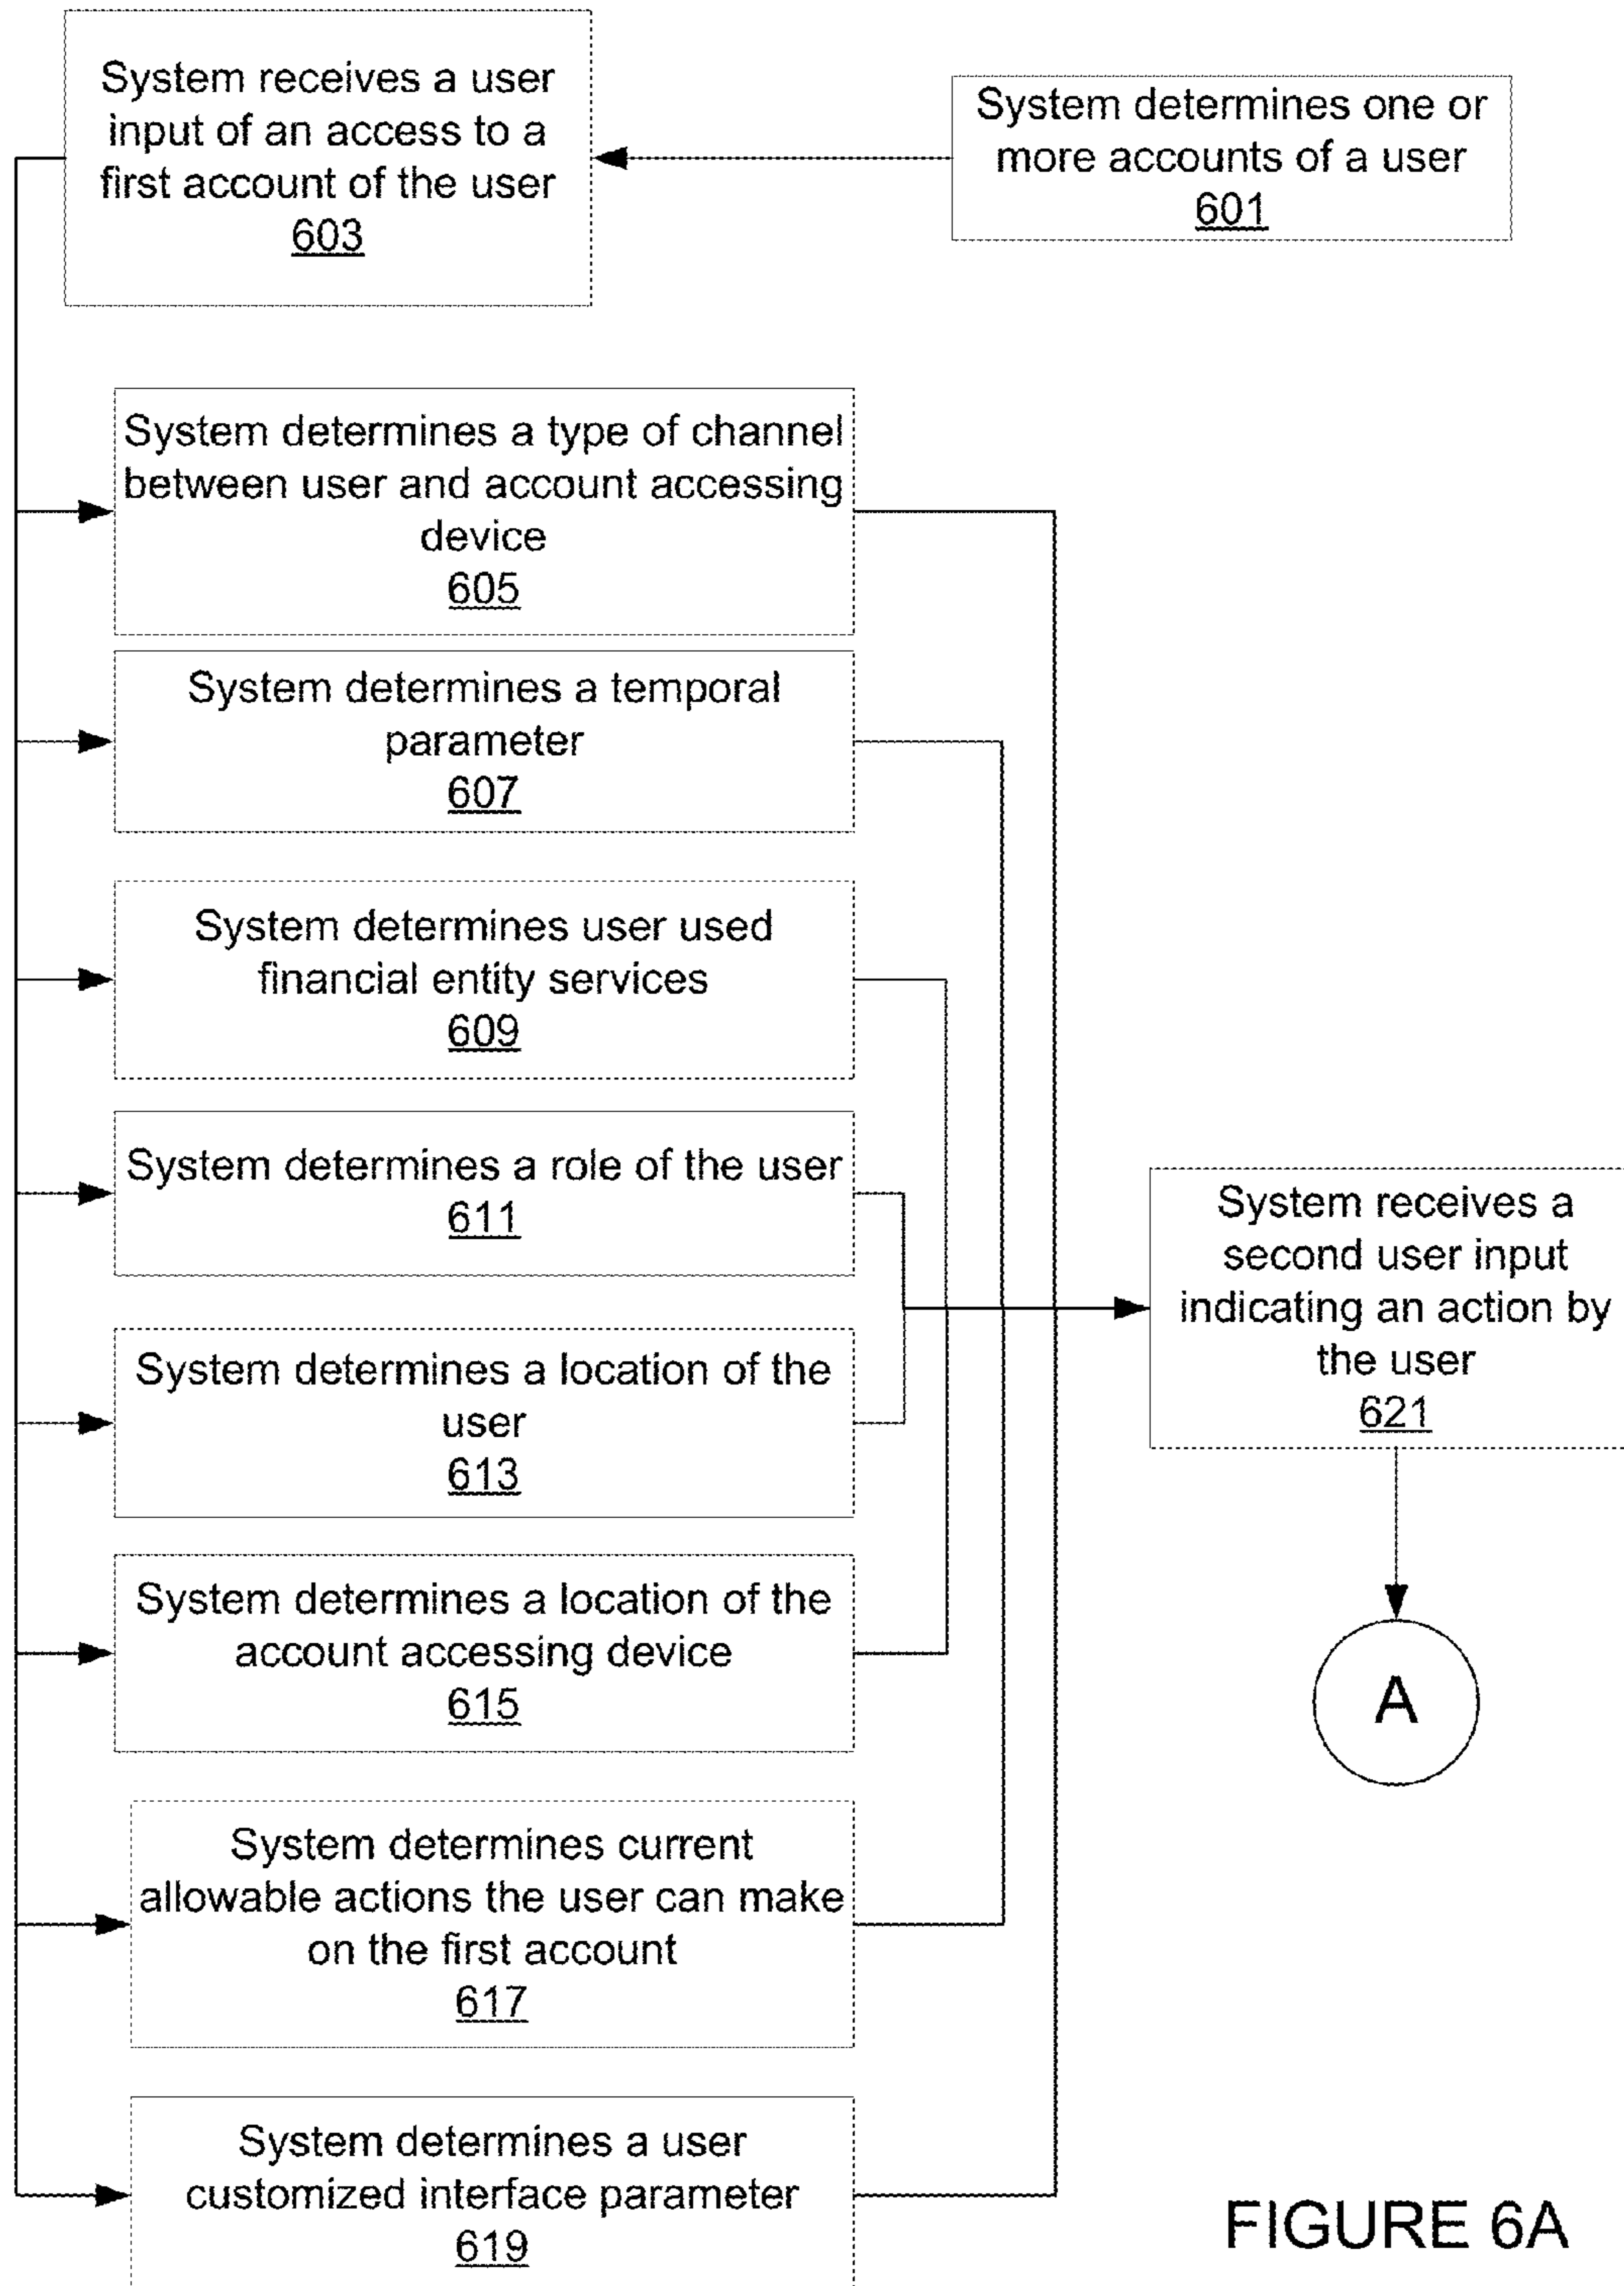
System receives a user input of an access to a first account of the user
603

System determines one or more accounts of a user
601

System determines a type of channel between user and account accessing device
605

System determines a temporal parameter
607

System determines user used financial entity services
609

System determines a role of the user
611

System determines a location of the user
613

System determines a location of the account accessing device
615

System determines current allowable actions the user can make on the first account
617

System determines a user customized interface parameter
619

System receives a second user input indicating an action by the user
621

A

FIGURE 6A